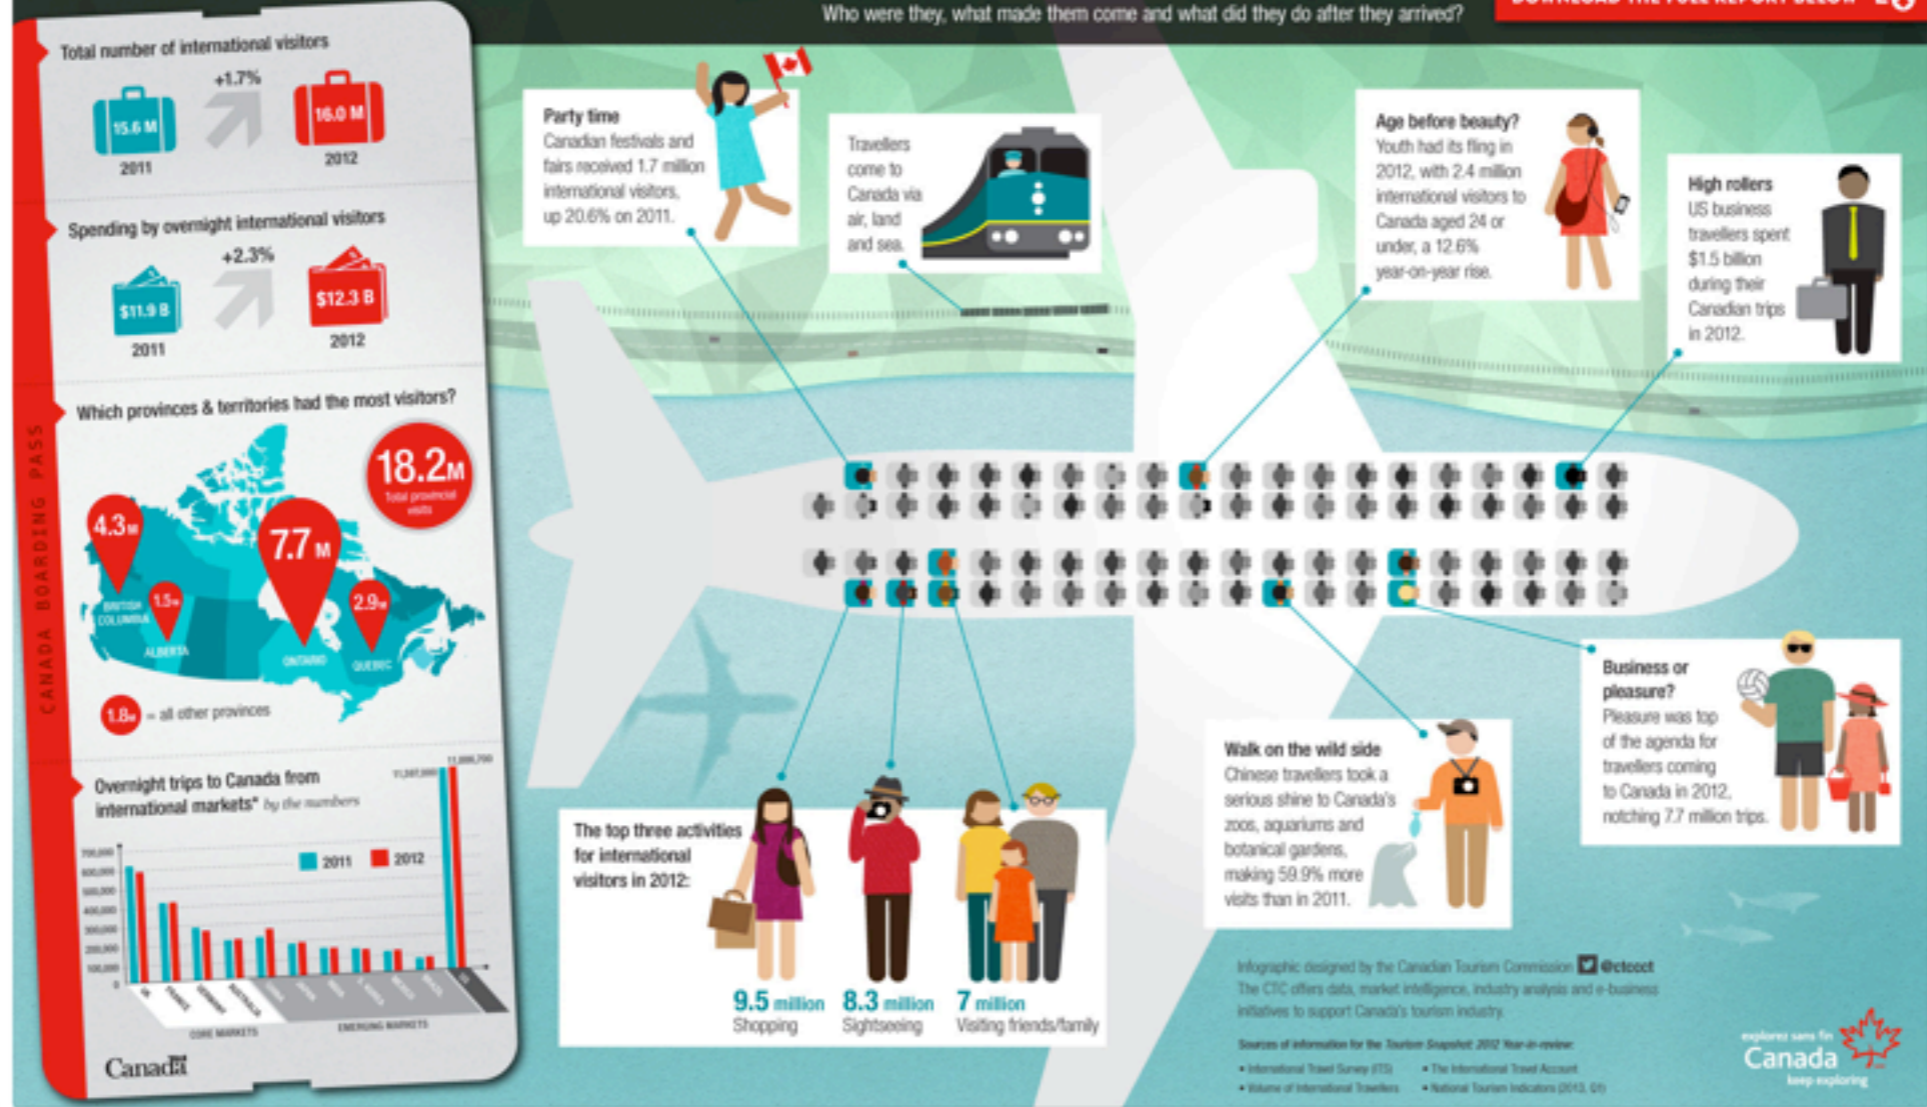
Who were they, what made them come and what did they do after they arrived?

DOWNLOAD THE FULL REPORT BELOW

CANADA BOARDING PASS

Total number of international visitors
15.6 M
2011
+1.7%
16.0 M
2012

Spending by overnight international visitors
$11.9 B
2011
+2.3%
$12.3 B
2012

Which provinces & territories had the most visitors?
18.2M Total provincial visits
4.3M BRITISH COLUMBIA
1.5M ALBERTA
7.7M ONTARIO
2.9M QUEBEC
1.8M = all other provinces

Overnight trips to Canada from international markets* by the numbers
2011 2012
11,597,000 11,806,700
700,000
600,000
500,000
400,000
300,000
200,000
100,000
0
UK FRANCE GERMANY AUSTRALIA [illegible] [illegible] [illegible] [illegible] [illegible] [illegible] US
CORE MARKETS
EMERGING MARKETS

Canada

Party time
Canadian festivals and fairs received 1.7 million international visitors, up 20.6% on 2011.

Travellers come to Canada via air, land and sea.

Age before beauty?
Youth had its fling in 2012, with 2.4 million international visitors to Canada aged 24 or under, a 12.6% year-on-year rise.

High rollers
US business travellers spent $1.5 billion during their Canadian trips in 2012.

Business or pleasure?
Pleasure was top of the agenda for travellers coming to Canada in 2012, notching 7.7 million trips.

Walk on the wild side
Chinese travellers took a serious shine to Canada's zoos, aquariums and botanical gardens, making 59.9% more visits than in 2011.

The top three activities for international visitors in 2012:
9.5 million Shopping
8.3 million Sightseeing
7 million Visiting friends/family

Infographic designed by the Canadian Tourism Commission @ctccct
The CTC offers data, market intelligence, industry analysis and e-business initiatives to support Canada's tourism industry.
Sources of information for the Tourism Snapshot: 2012 Year-in-review:
• International Travel Survey (ITS) • The International Travel Account
• Volume of International Travellers • National Tourism Indicators (2013, Q1)

explorez sans fin
Canada
keep exploring